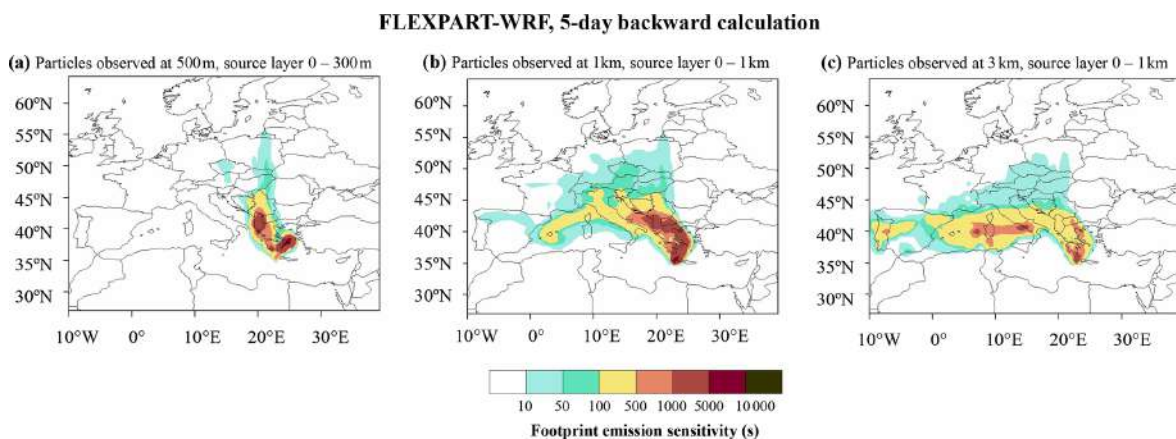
FLEXPART-WRF, 5-day backward calculation

(a) Particles observed at 500 m, source layer 0 – 300 m

60°N
55°N
50°N
45°N
40°N
35°N
30°N

10°W 0° 10°E 20°E 30°E

(b) Particles observed at 1 km, source layer 0 – 1 km

60°N
55°N
50°N
45°N
40°N
35°N
30°N

10°W 0° 10°E 20°E 30°E

(c) Particles observed at 3 km, source layer 0 – 1 km

60°N
55°N
50°N
45°N
40°N
35°N
30°N

10°W 0° 10°E 20°E 30°E

10 50 100 500 1000 5000 10 000

Footprint emission sensitivity (s)